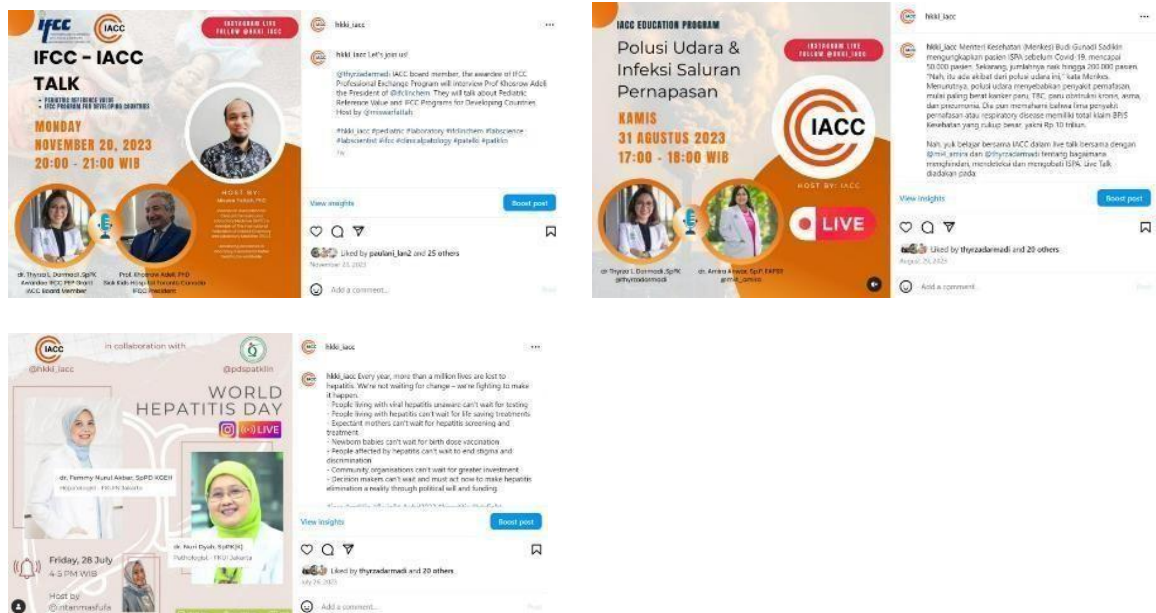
IFCC IACC

INSTAGRAM LIVE FOLLOW @HKKI_IACC

IFCC - IACC TALK

• PEDIATRIC REFERENCE VALUE
• IFCC PROGRAM FOR DEVELOPING COUNTRIES

MONDAY
NOVEMBER 20, 2023
20:00 - 21:00 WIB

HOST BY:
Moswar Fatilah, PhD

dr. Thyrza L. Darmadi, SpPK
Awardee IFCC PEP Grant
IACC Board Member

Prof. Khosrow Adeli, PhD
Sick Kids Hospital Toronto, Canada
IFCC President

hkki_iacc ...

hkki_iacc Let's join us!

@thyrzadarmadi IACC board member, the awardee of IFCC Professional Exchange Program will interview Prof Khosrow Adeli the President of @ifcclinchem. They will talk about Pediatric Reference Value and IFCC Programs for Developing Countries. Host by @moswarfatilah

#hkki_iacc #pediatric #laboratory #ifcclinchem #labscience #labscientist #ifcc #clinicalpatology #patelki #patklin

View insights
Boost post

Liked by paulani_lan2 and 25 others
November 21, 2023

Add a comment...

IACC EDUCATION PROGRAM

INSTAGRAM LIVE FOLLOW @HKKI_IACC

Polusi Udara & Infeksi Saluran Pernapasan

KAMIS
31 AGUSTUS 2023
17:00 - 18:00 WIB

IACC

HOST BY: IACC

LIVE

dr. Thyrza L. Darmadi, SpPK
@thyrzadarmadi

dr. Amira Anwar, SpP, FAPSR
@mill_amira

hkki_iacc ...

hkki_iacc Menteri Kesehatan (Menkes) Budi Gunadi Sadikin mengungkapkan pasien ISPA sebelum Covid-19, mencapai 50.000 pasien. Sekarang, jumlahnya naik hingga 200.000 pasien. "Nah, itu ada akibat dari polusi udara ini," kata Menkes. Menurutnya, polusi udara menyebabkan penyakit pernafasan, mulai paling berat kanker paru, TBC, paru obstruksi kronis, asma, dan pneumonia. Dia pun memahami bahwa lima penyakit pernafasan atau respiratory disease memiliki total klaim BPJS Kesehatan yang cukup besar, yakni Rp 10 triliun.

Nah, yuk belajar bersama IACC dalam live talk bersama dengan @mill_amira dan @thyrzadarmadi tentang bagaimana menghindari, mendeteksi dan mengobati ISPA. Live Talk diadakan pada

View insights
Boost post

Liked by thyrzadarmadi and 20 others
August 29, 2023

Add a comment...

IACC
@hkki_iacc

in collaboration with

@pdspatklin

WORLD HEPATITIS DAY

LIVE

dr. Fammy Nurul Akbar, SpPD-KGEH
Hepatologist - FKUI Jakarta

dr. Nuri Dyah, SpPK(K)
Pathologist - FKUI Jakarta

Friday, 28 July
4-5 PM WIB

Host by
@ntanmasfufa

hkki_iacc ...

hkki_iacc Every year, more than a million lives are lost to hepatitis. We're not waiting for change - we're fighting to make it happen.
- People living with viral hepatitis unaware can't wait for testing
- People living with hepatitis can't wait for life saving treatments
- Expectant mothers can't wait for hepatitis screening and treatment
- Newborn babies can't wait for birth dose vaccination
- People affected by hepatitis can't wait to end stigma and discrimination
- Community organizations can't wait for greater investment
- Decision makers can't wait and must act now to make hepatitis elimination a reality through political will and funding

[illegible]

View insights
Boost post

Liked by thyrzadarmadi and 20 others
July 24, 2023

Add a comment...